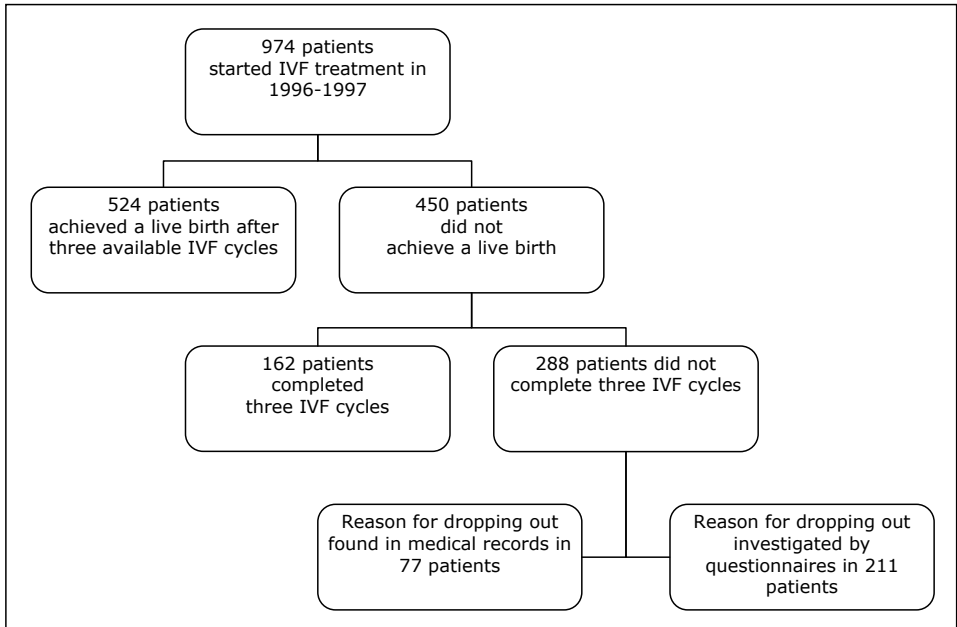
974 patients started IVF treatment in 1996-1997

524 patients achieved a live birth after three available IVF cycles

450 patients did not achieve a live birth

162 patients completed three IVF cycles

288 patients did not complete three IVF cycles

Reason for dropping out found in medical records in 77 patients

Reason for dropping out investigated by questionnaires in 211 patients